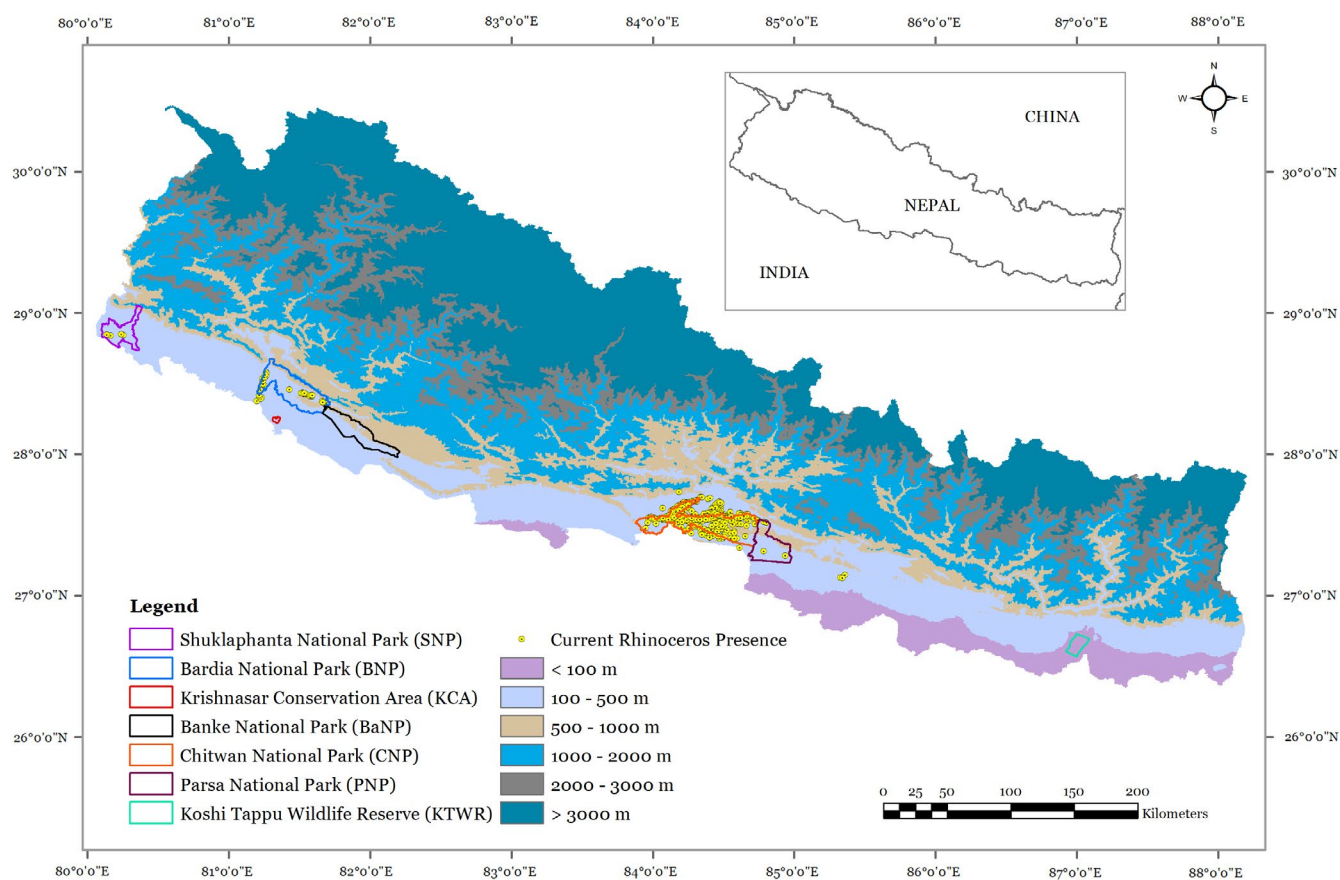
80°0'0"E 81°0'0"E 82°0'0"E 83°0'0"E 84°0'0"E 85°0'0"E 86°0'0"E 87°0'0"E 88°0'0"E

N
W E
S

CHINA

NEPAL

INDIA

30°0'0"N 30°0'0"N
29°0'0"N 29°0'0"N
28°0'0"N 28°0'0"N
27°0'0"N 27°0'0"N
26°0'0"N 26°0'0"N

Legend

Shuklaphanta National Park (SNP)
Bardia National Park (BNP)
Krishnasar Conservation Area (KCA)
Banke National Park (BaNP)
Chitwan National Park (CNP)
Parsa National Park (PNP)
Koshi Tappu Wildlife Reserve (KTWR)

Current Rhinoceros Presence
< 100 m
100 - 500 m
500 - 1000 m
1000 - 2000 m
2000 - 3000 m
> 3000 m

0 25 50 100 150 200
Kilometers

80°0'0"E 81°0'0"E 82°0'0"E 83°0'0"E 84°0'0"E 85°0'0"E 86°0'0"E 87°0'0"E 88°0'0"E